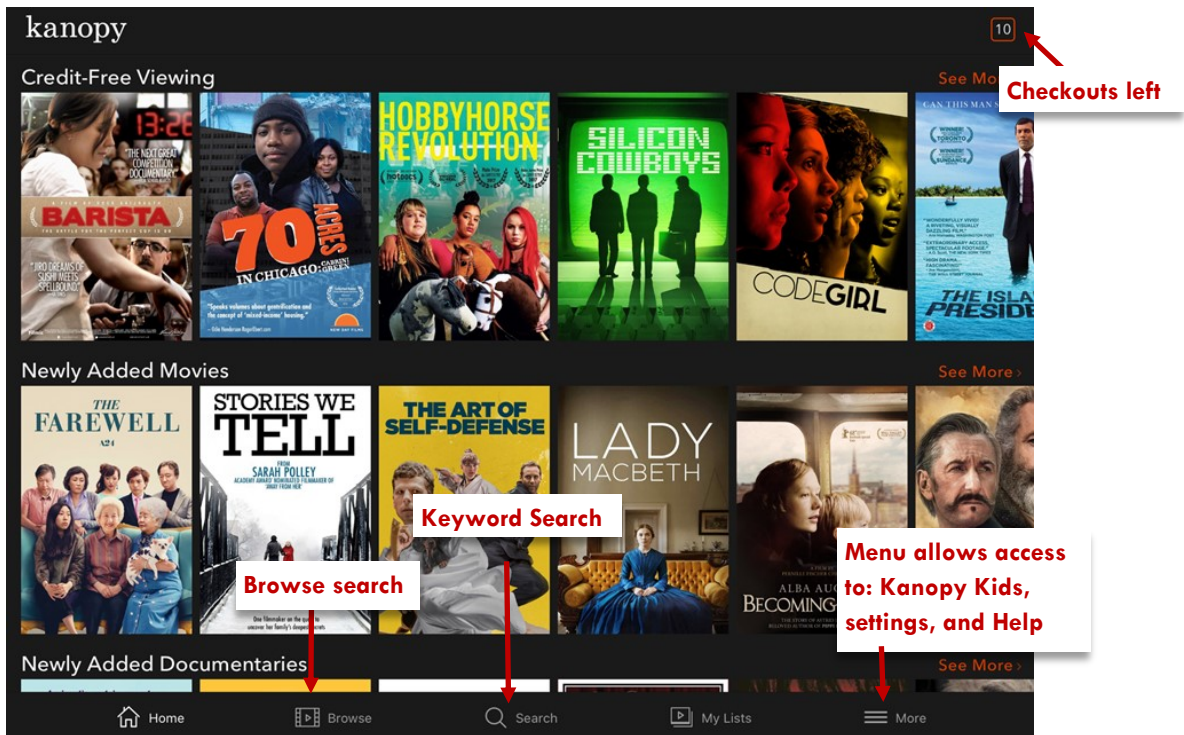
kanopy

10

Checkouts left

Credit-Free Viewing

See Mo

13:26

THE NEXT GREAT COMPETITION DOCUMENTARY

BARISTA

JIRO DREAMS OF SUSHI MEETS SPELLBOUND

70 ACRES IN CHICAGO: CABRINI GREEN

"Speaks volumes about gentrification and the concept of 'mixed-income' housing."

HOBBYHORSE REVOLUTION

SILICON COWBOYS

CODE GIRL

CAN THIS MAN S

THE ISLA PRESIDE

Newly Added Movies

See More ›

THE FAREWELL

A24

STORIES WE TELL

FROM SARAH POLLEY

THE ART OF SELF-DEFENSE

LADY MACBETH

ALBA AUG

BECOMING

Keyword Search

Browse search

Menu allows access to: Kanopy Kids, settings, and Help

Newly Added Documentaries

See More ›

Home

Browse

Search

My Lists

More